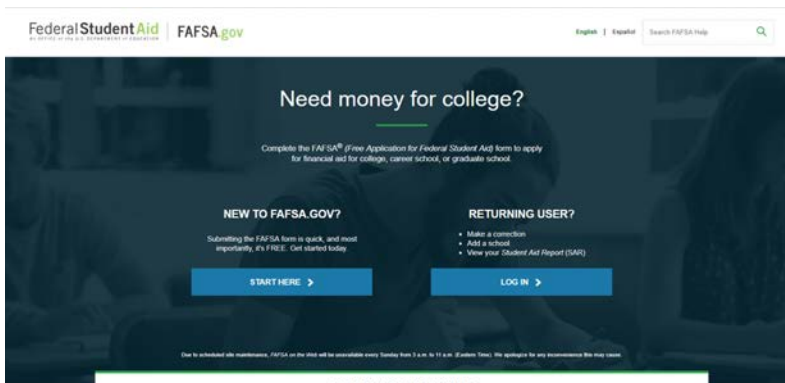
Federal Student Aid
An OFFICE of the U.S. DEPARTMENT of EDUCATION
FAFSA.gov

English | Español
Search FAFSA Help

Need money for college?

Complete the FAFSA® (Free Application for Federal Student Aid) form to apply for financial aid for college, career school, or graduate school.

NEW TO FAFSA.GOV?

Submitting the FAFSA form is quick, and most importantly, it's FREE. Get started today.

START HERE >

RETURNING USER?

• Make a correction
• Add a school
• View your Student Aid Report (SAR)

LOG IN >

Due to scheduled site maintenance, FAFSA on the Web will be unavailable every Sunday from 3 a.m. to 11 a.m. (Eastern Time). We apologize for any inconvenience this may cause.